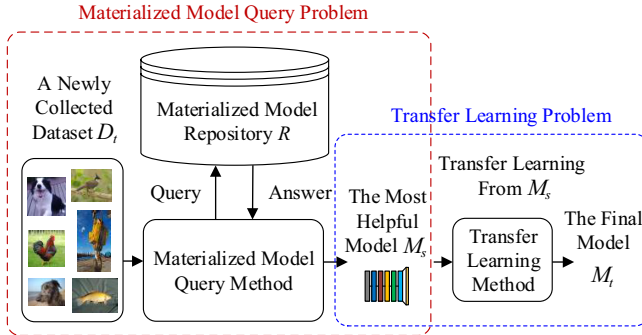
Materialized Model Query Problem

A Newly Collected Dataset $D_t$

Materialized Model Repository $R$

Transfer Learning Problem

Query

Answer

Transfer Learning From $M_s$

The Most Helpful Model $M_s$

The Final Model $M_t$

Materialized Model Query Method

Transfer Learning Method